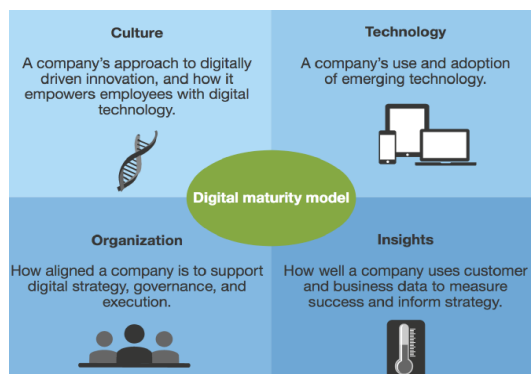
Culture

A company's approach to digitally driven innovation, and how it empowers employees with digital technology.

Technology

A company's use and adoption of emerging technology.

Digital maturity model

Organization

How aligned a company is to support digital strategy, governance, and execution.

Insights

How well a company uses customer and business data to measure success and inform strategy.